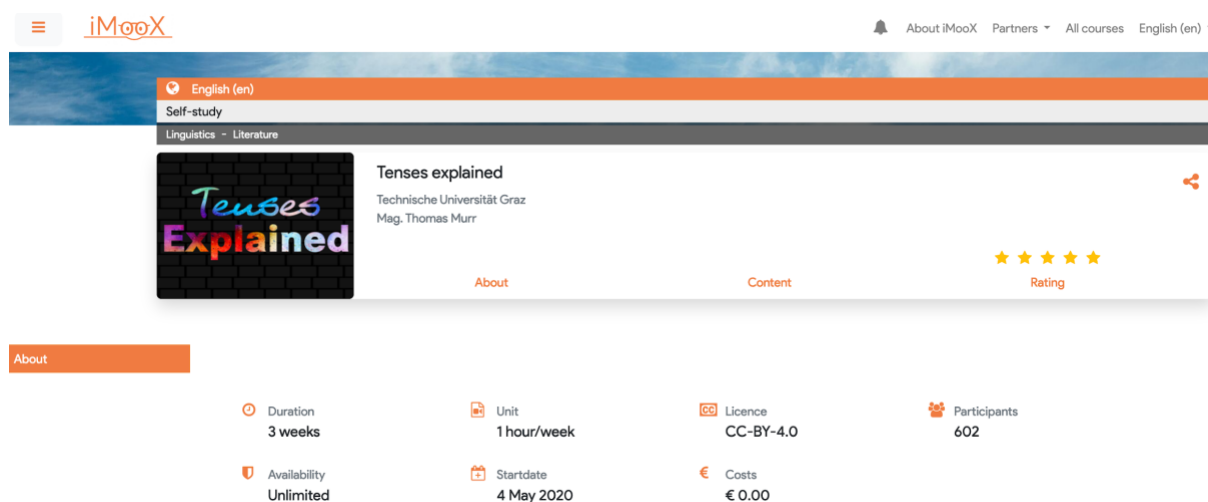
iMooX

About iMooX Partners All courses English (en)

English (en)
Self-study
Linguistics - Literature

Tenses Explained

Tenses explained
Technische Universität Graz
Mag. Thomas Murr

About Content Rating

About

Duration
3 weeks

Unit
1 hour/week

Licence
CC-BY-4.0

Participants
602

Availability
Unlimited

Startdate
4 May 2020

Costs
€ 0.00